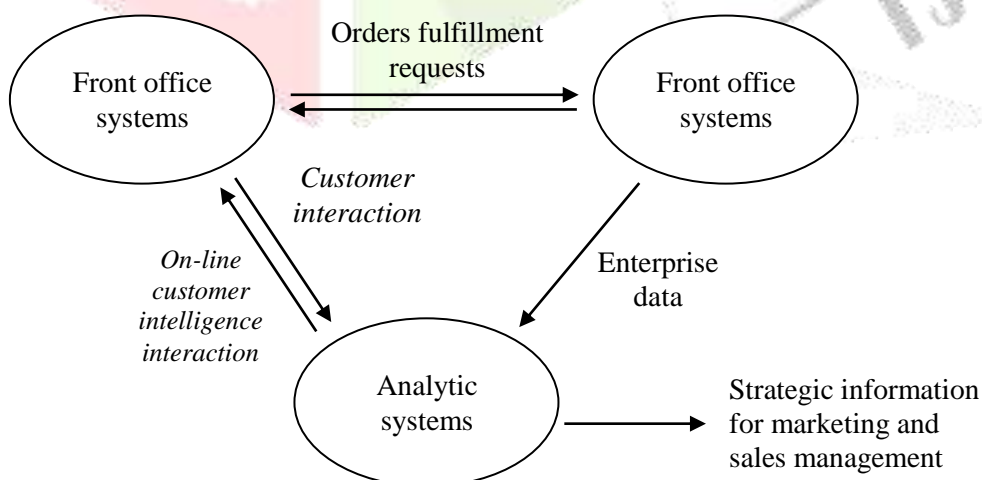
Front office systems

Orders fulfillment requests

Front office systems

Customer interaction

On-line customer intelligence interaction

Enterprise data

Analytic systems

Strategic information for marketing and sales management